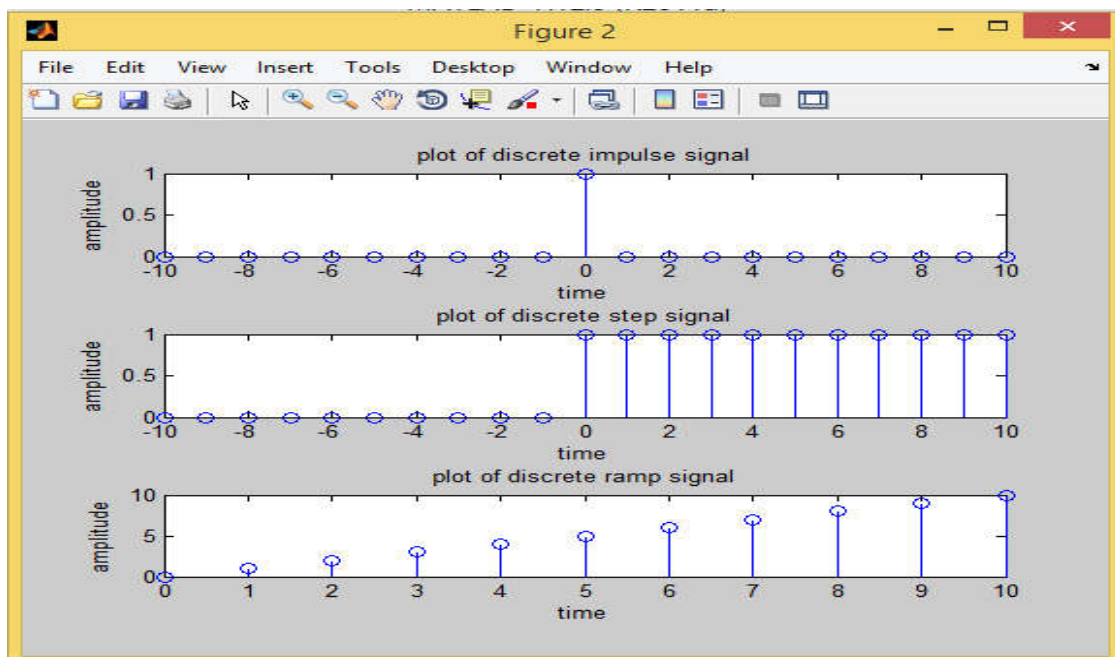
Figure 2

File Edit View Insert Tools Desktop Window Help

plot of discrete impulse signal

amplitude

1
0.5
0

-10 -8 -6 -4 -2 0 2 4 6 8 10

time

plot of discrete step signal

amplitude

1
0.5
0

-10 -8 -6 -4 -2 0 2 4 6 8 10

time

plot of discrete ramp signal

amplitude

10
5
0

0 1 2 3 4 5 6 7 8 9 10

time